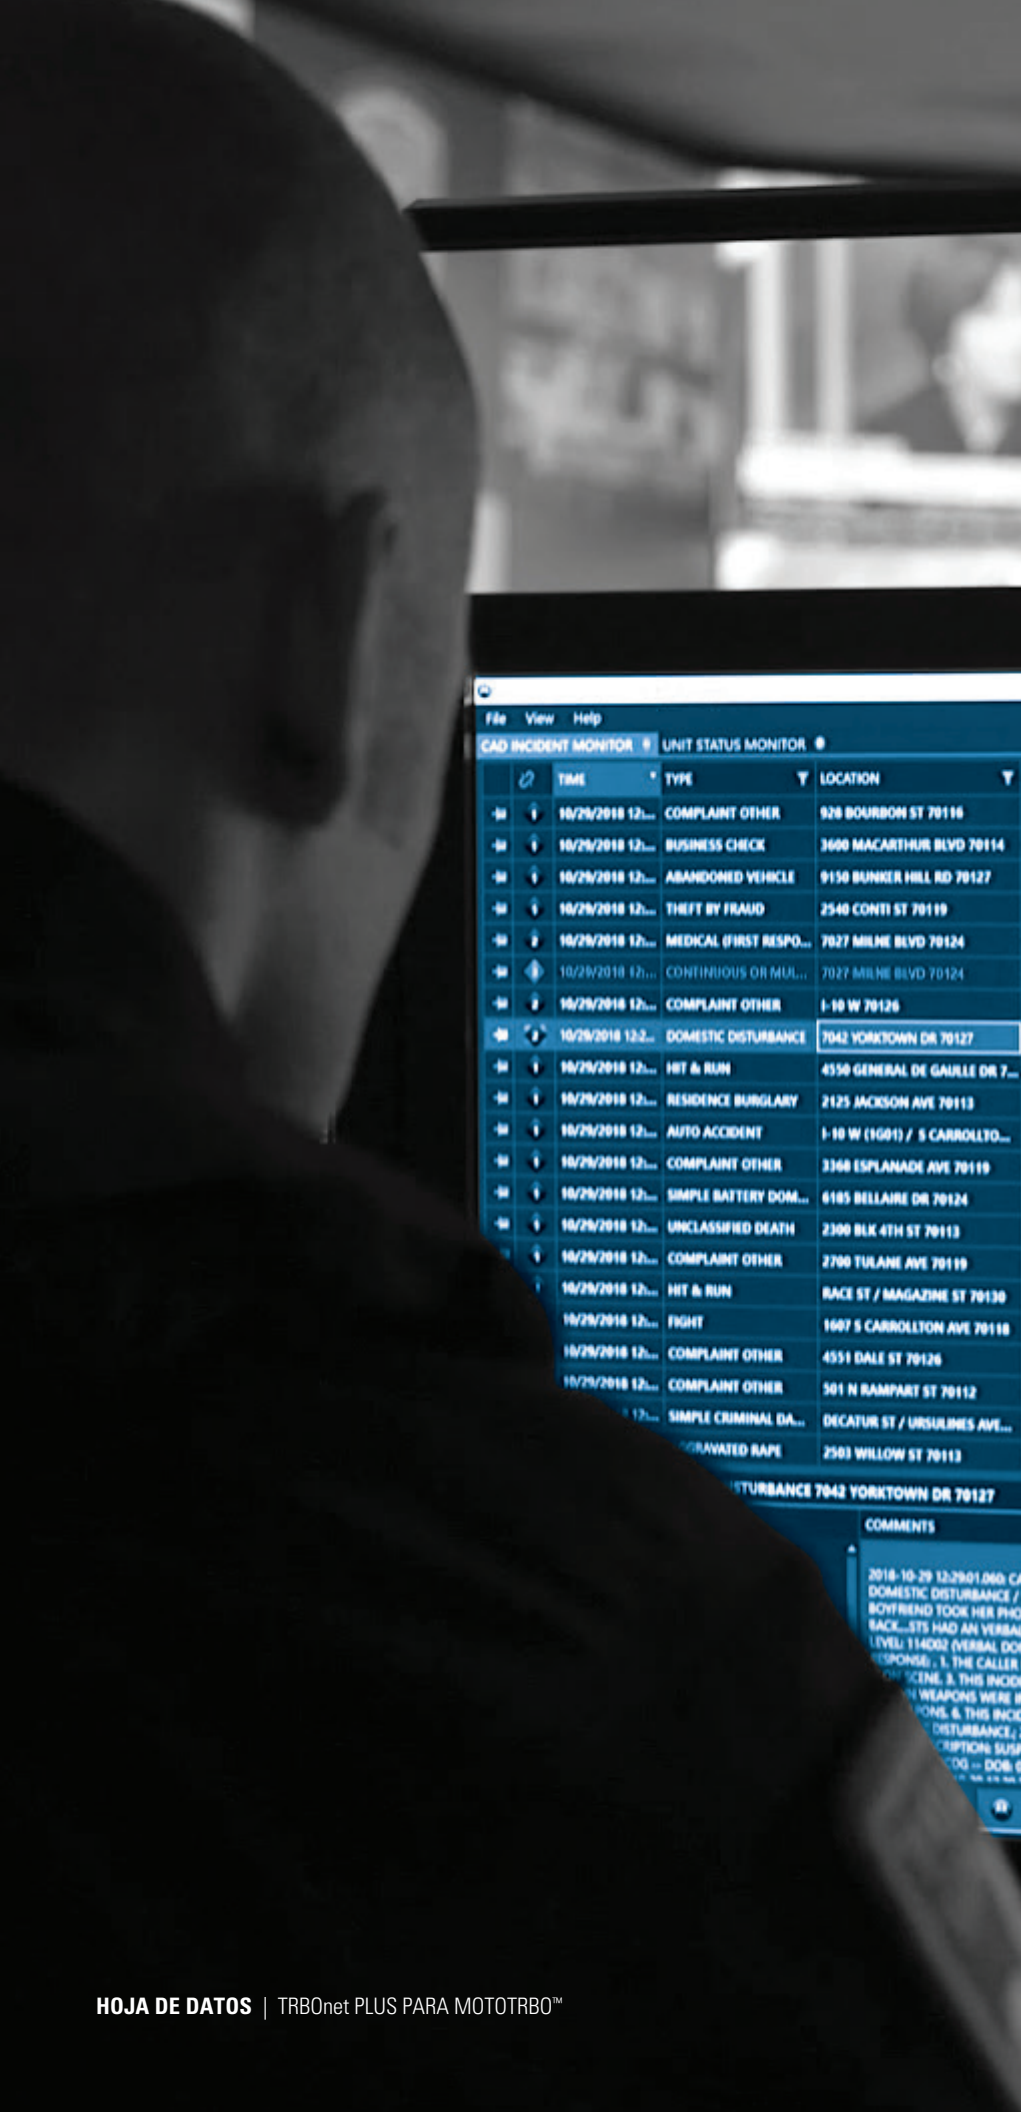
File View Help

CAD INCIDENT MONITOR UNIT STATUS MONITOR

| TIME | TYPE | LOCATION |
|---|---|---|
| 10/29/2018 12:... | COMPLAINT OTHER | 928 BOURBON ST 70116 |
| 10/29/2018 12:... | BUSINESS CHECK | 3600 MACARTHUR BLVD 70114 |
| 10/29/2018 12:... | ABANDONED VEHICLE | 9150 BUNKER HILL RD 70127 |
| 10/29/2018 12:... | THEFT BY FRAUD | 2540 CONTI ST 70119 |
| 10/29/2018 12:... | MEDICAL (FIRST RESPO... | 7027 MILNE BLVD 70124 |
| 10/29/2018 12:... | CONTINUOUS OR MUL... | 7027 MILNE BLVD 70124 |
| 10/29/2018 12:... | COMPLAINT OTHER | I-10 W 70126 |
| 10/29/2018 12:2... | DOMESTIC DISTURBANCE | 7042 YORKTOWN DR 70127 |
| 10/29/2018 12:... | HIT & RUN | 4550 GENERAL DE GAULLE DR 7... |
| 10/29/2018 12:... | RESIDENCE BURGLARY | 2125 JACKSON AVE 70113 |
| 10/29/2018 12:... | AUTO ACCIDENT | I-10 W (1G01) / S CARROLLTO... |
| 10/29/2018 12:... | COMPLAINT OTHER | 3368 ESPLANADE AVE 70119 |
| 10/29/2018 12:... | SIMPLE BATTERY DOM... | 6185 BELLAIRE DR 70124 |
| 10/29/2018 12:... | UNCLASSIFIED DEATH | 2300 BLK 4TH ST 70113 |
| 10/29/2018 12:... | COMPLAINT OTHER | 2700 TULANE AVE 70119 |
| 10/29/2018 12:... | HIT & RUN | RACE ST / MAGAZINE ST 70130 |
| 10/29/2018 12:... | FIGHT | 1607 S CARROLLTON AVE 70118 |
| 10/29/2018 12:... | COMPLAINT OTHER | 4551 DALE ST 70126 |
| 10/29/2018 12:... | COMPLAINT OTHER | 501 N RAMPART ST 70112 |
| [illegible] 12:... | SIMPLE CRIMINAL DA... | DECATUR ST / URSULINES AVE... |
| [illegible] | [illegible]RAVATED RAPE | 2503 WILLOW ST 70113 |

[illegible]STURBANCE 7042 YORKTOWN DR 70127

COMMENTS

2018-10-29 12:29:01.060: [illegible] DOMESTIC DISTURBANCE / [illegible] BOYFRIEND TOOK HER PHO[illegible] BACK...STS HAD AN VERBA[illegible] LEVEL: 114D02 (VERBAL DO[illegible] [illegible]SPONSE): 1. THE CALLER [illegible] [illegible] SCENE. 3. THIS INCID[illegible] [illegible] WEAPONS WERE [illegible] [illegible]ONS. 6. THIS INCI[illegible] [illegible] DISTURBANCE; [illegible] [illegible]CRIPTION: SUS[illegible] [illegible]OG -- DOB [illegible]

HOJA DE DATOS | TRBOnet PLUS PARA MOTOTRBO™